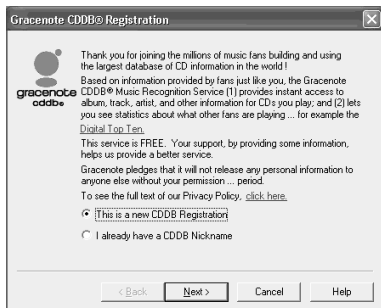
Gracenote CDDB® Registration

gracenote cddb®

Thank you for joining the millions of music fans building and using the largest database of CD information in the world !

Based on information provided by fans just like you, the Gracenote CDDB® Music Recognition Service (1) provides instant access to album, track, artist, and other information for CDs you play; and (2) lets you see statistics about what other fans are playing ... for example the Digital Top Ten.

This service is FREE. Your support, by providing some information, helps us provide a better service.

Gracenote pledges that it will not release any personal information to anyone else without your permission ... period.

To see the full text of our Privacy Policy, click here.

This is a new CDDB Registration

I already have a CDDB Nickname

< Back | Next > | Cancel | Help